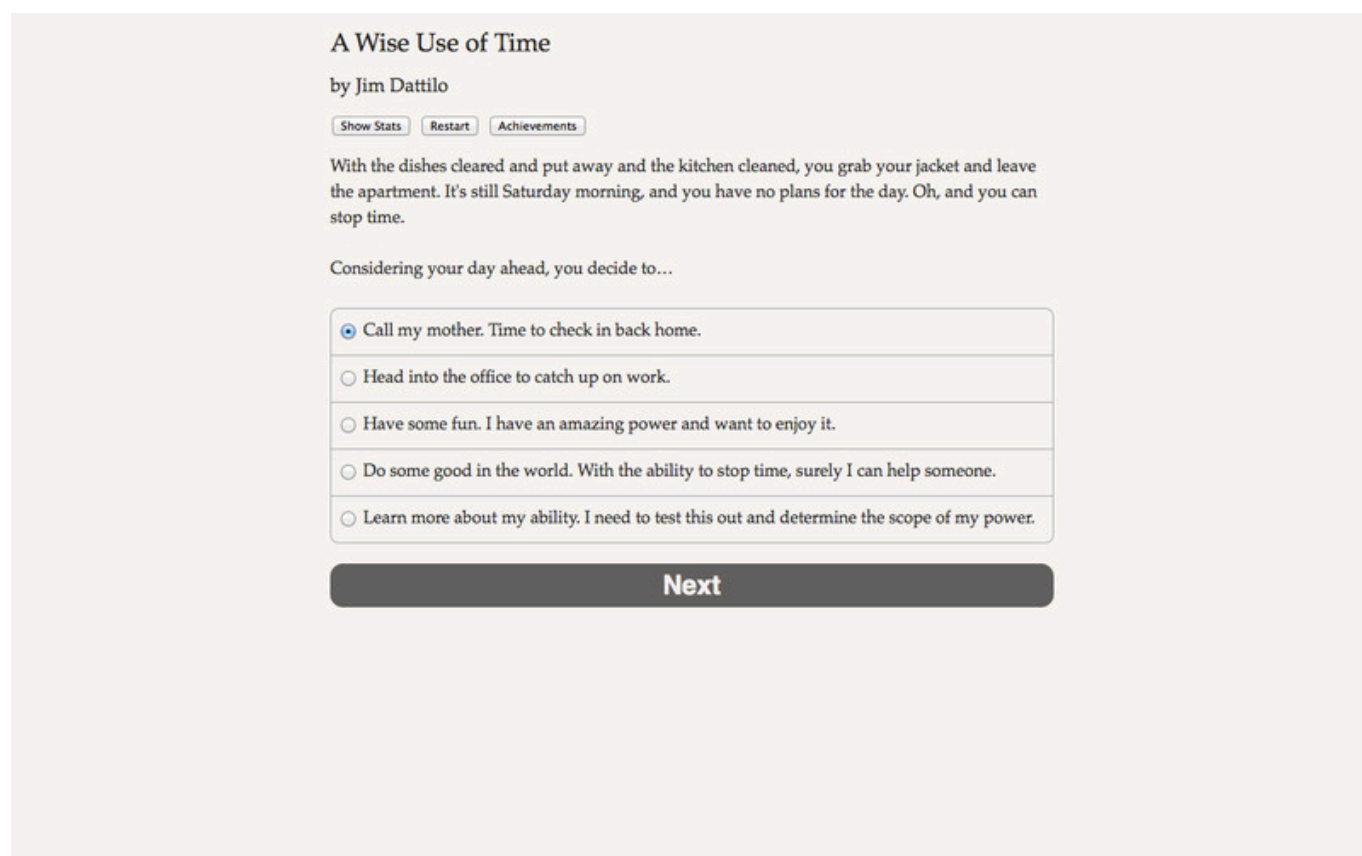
A Wise Use of Time

by Jim Dattilo

Show Stats Restart Achievements

With the dishes cleared and put away and the kitchen cleaned, you grab your jacket and leave the apartment. It's still Saturday morning, and you have no plans for the day. Oh, and you can stop time.

Considering your day ahead, you decide to…

Call my mother. Time to check in back home.

Head into the office to catch up on work.

Have some fun. I have an amazing power and want to enjoy it.

Do some good in the world. With the ability to stop time, surely I can help someone.

Learn more about my ability. I need to test this out and determine the scope of my power.

Next